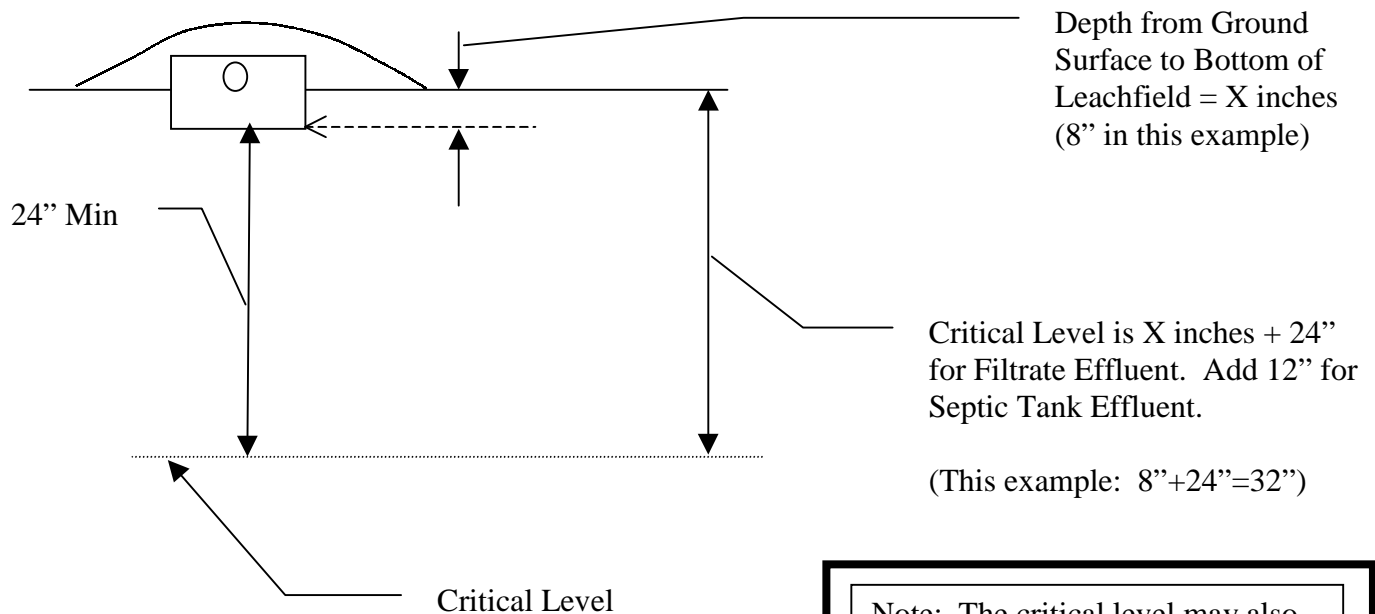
Depth from Ground Surface to Bottom of Leachfield = X inches (8" in this example)

24" Min

Critical Level is X inches + 24" for Filtrate Effluent. Add 12" for Septic Tank Effluent.

(This example: 8"+24"=32")

Critical Level

Note: The critical level may also